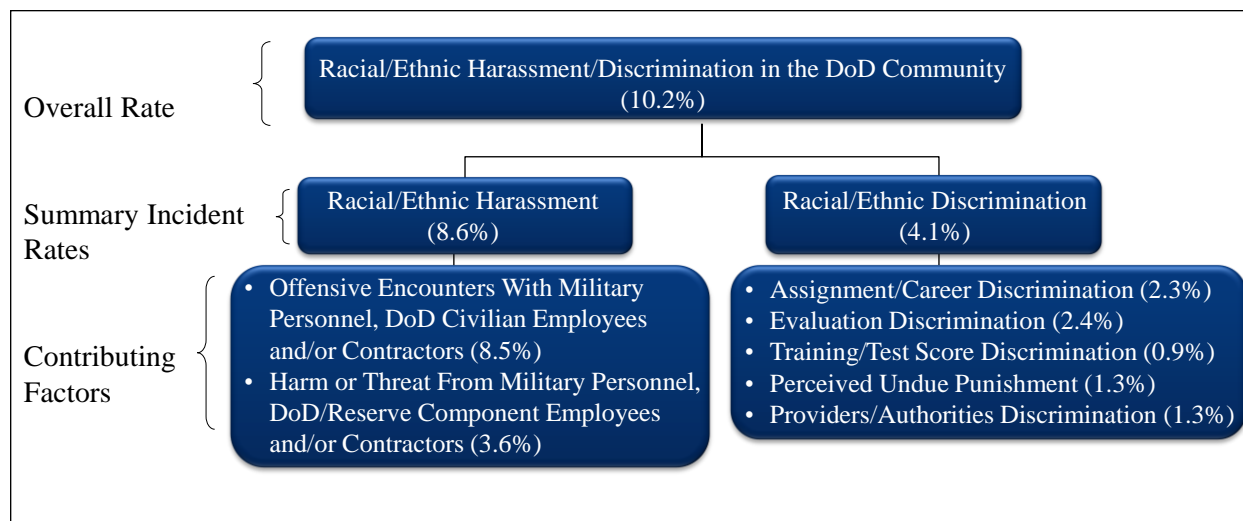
Overall Rate

Racial/Ethnic Harassment/Discrimination in the DoD Community (10.2%)

Summary Incident Rates

Racial/Ethnic Harassment (8.6%)

Racial/Ethnic Discrimination (4.1%)

Contributing Factors

• Offensive Encounters With Military Personnel, DoD Civilian Employees and/or Contractors (8.5%)
• Harm or Threat From Military Personnel, DoD/Reserve Component Employees and/or Contractors (3.6%)

• Assignment/Career Discrimination (2.3%)
• Evaluation Discrimination (2.4%)
• Training/Test Score Discrimination (0.9%)
• Perceived Undue Punishment (1.3%)
• Providers/Authorities Discrimination (1.3%)